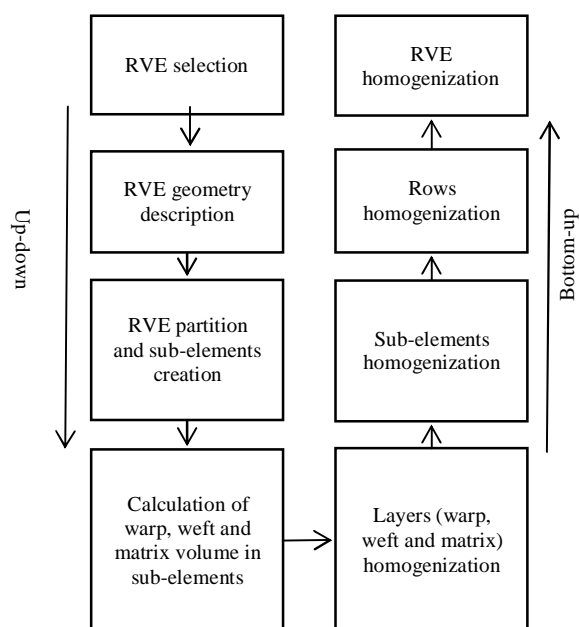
RVE selection

RVE geometry description

RVE partition and sub-elements creation

Calculation of warp, weft and matrix volume in sub-elements

Up-down

RVE homogenization

Rows homogenization

Sub-elements homogenization

Layers (warp, weft and matrix) homogenization

Bottom-up